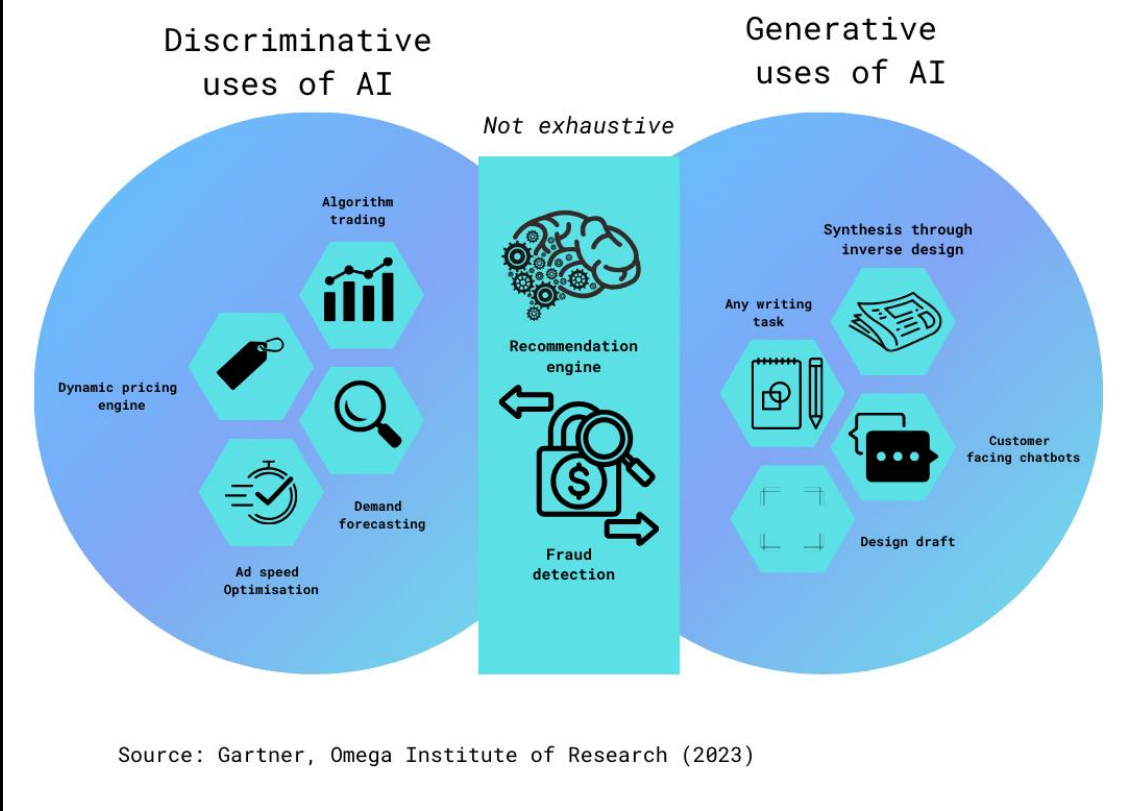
Discriminative uses of AI

Generative uses of AI

Not exhaustive

Algorithm trading

Dynamic pricing engine

Demand forecasting

Ad speed Optimisation

Recommendation engine

Fraud detection

Synthesis through inverse design

Any writing task

Customer facing chatbots

Design draft

Source: Gartner, Omega Institute of Research (2023)